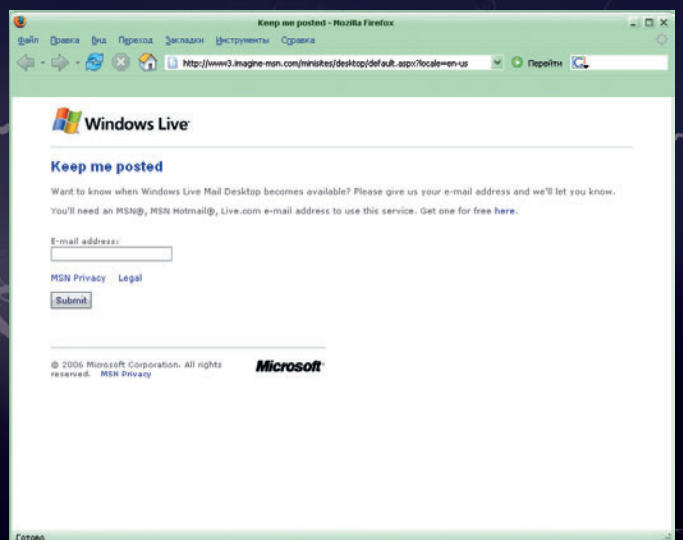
Keep me posted - Mozilla Firefox

Файл Правка Вид Переход Закладки Инструменты Справка

http://www3.imagine-msn.com/minisites/desktop/default.aspx?locale=en-us

Перейти

Windows Live

Keep me posted

Want to know when Windows Live Mail Desktop becomes available? Please give us your e-mail address and we'll let you know.

You'll need an MSN®, MSN Hotmail®, Live.com e-mail address to use this service. Get one for free here.

E-mail address:

MSN Privacy Legal

Submit

© 2006 Microsoft Corporation. All rights reserved. MSN Privacy

Microsoft

Готово